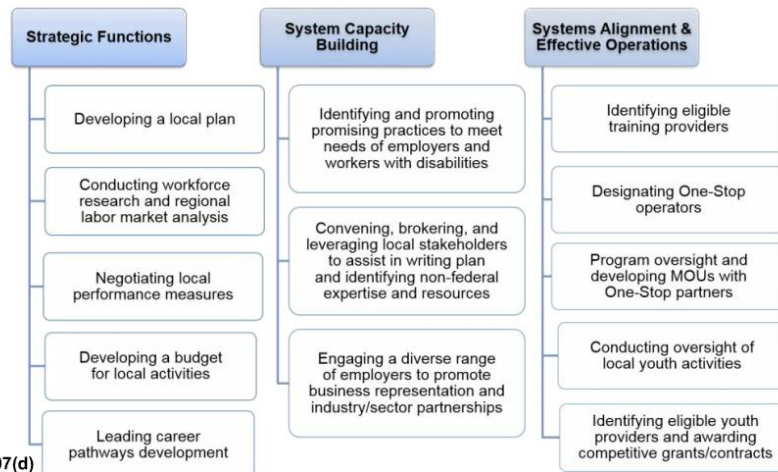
Strategic Functions

Developing a local plan

Conducting workforce research and regional labor market analysis

Negotiating local performance measures

Developing a budget for local activities

Leading career pathways development

System Capacity Building

Identifying and promoting promising practices to meet needs of employers and workers with disabilities

Convening, brokering, and leveraging local stakeholders to assist in writing plan and identifying non-federal expertise and resources

Engaging a diverse range of employers to promote business representation and industry/sector partnerships

Systems Alignment & Effective Operations

Identifying eligible training providers

Designating One-Stop operators

Program oversight and developing MOUs with One-Stop partners

Conducting oversight of local youth activities

Identifying eligible youth providers and awarding competitive grants/contracts

07(d)